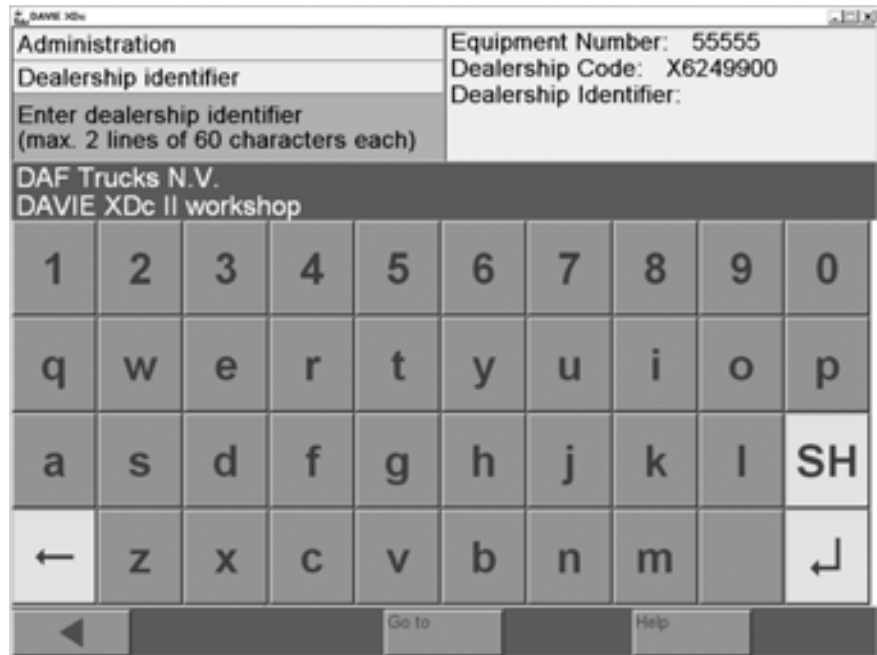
DAVIE XDc

Administration

Dealership identifier

Enter dealership identifier
(max. 2 lines of 60 characters each)

Equipment Number: 55555
Dealership Code: X6249900
Dealership Identifier:

DAF Trucks N.V.
DAVIE XDc II workshop

1 2 3 4 5 6 7 8 9 0

q w e r t y u i o p

a s d f g h j k l SH

← z x c v b n m ↵

◀ Go to Help